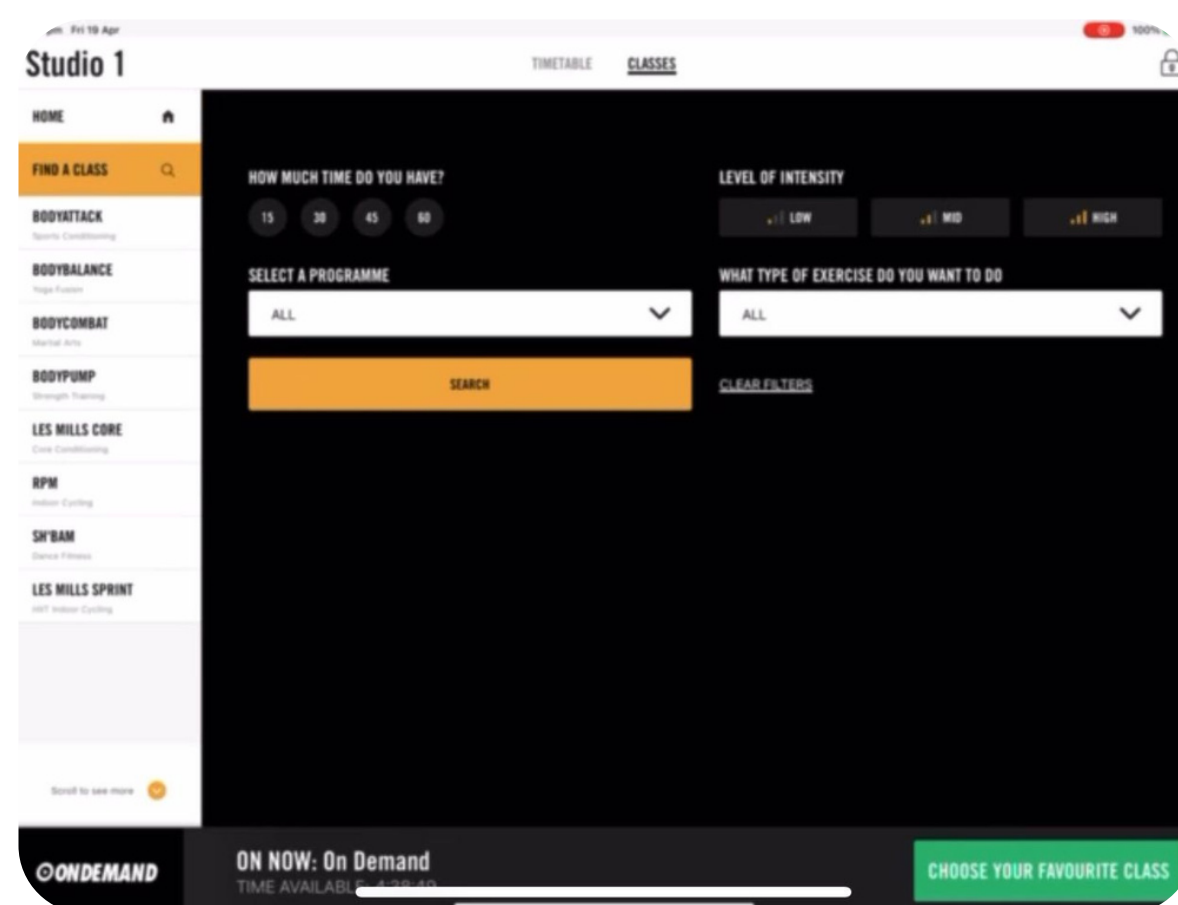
Fri 19 Apr
100%

Studio 1

TIMETABLE CLASSES

HOME

FIND A CLASS

BODYATTACK
Sports Conditioning

BODYBALANCE
Yoga Fusion

BODYCOMBAT
Martial Arts

BODYPUMP
Strength Training

LES MILLS CORE
Core Conditioning

RPM
Indoor Cycling

SH'BAM
Dance Fitness

LES MILLS SPRINT
HIIT Indoor Cycling

Scroll to see more

HOW MUCH TIME DO YOU HAVE?
15 30 45 60

LEVEL OF INTENSITY
LOW MID HIGH

SELECT A PROGRAMME
ALL

WHAT TYPE OF EXERCISE DO YOU WANT TO DO
ALL

SEARCH

CLEAR FILTERS

ONDEMAND

ON NOW: On Demand
TIME AVAILABL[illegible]

CHOOSE YOUR FAVOURITE CLASS